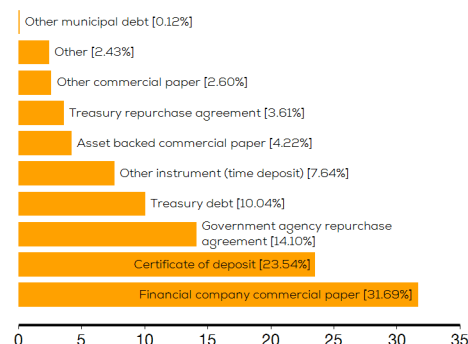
Other municipal debt [0.12%]
Other [2.43%]
Other commercial paper [2.60%]
Treasury repurchase agreement [3.61%]
Asset backed commercial paper [4.22%]
Other instrument (time deposit) [7.64%]
Treasury debt [10.04%]
Government agency repurchase agreement [14.10%]
Certificate of deposit [23.54%]
Financial company commercial paper [31.69%]

0 5 10 15 20 25 30 35